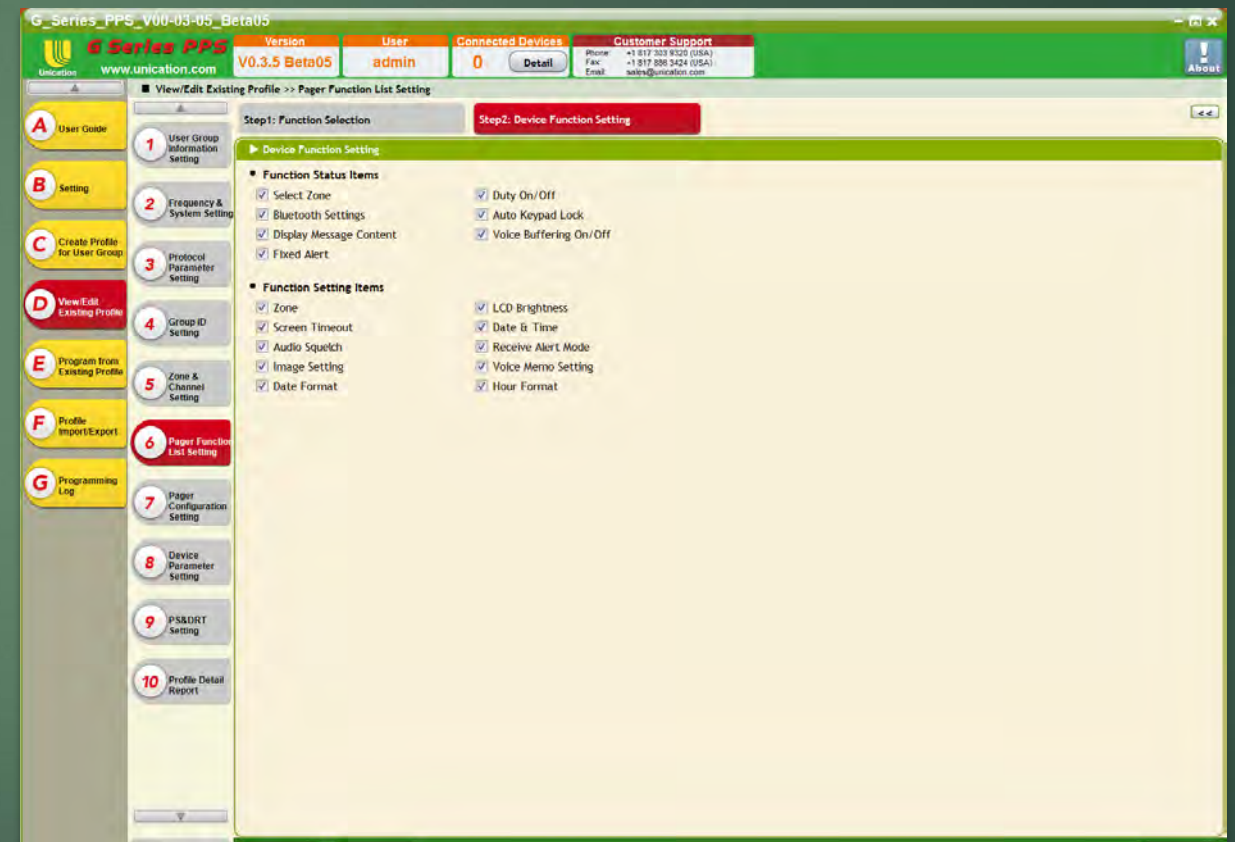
G_Series_PPS_V00-03-05_Beta05

Unication G Series PPS www.unication.com

| Version | User | Connected Devices | Customer Support |
|---|---|---|---|
| V0.3.5 Beta05 | admin | 0 Detail | Phone: +1 817 303 9320 (USA) Fax: +1 817 886 3424 (USA) Email: sales@unication.com |

About

A User Guide
B Setting
C Create Profile for User Group
D View/Edit Existing Profile
E Program from Existing Profile
F Profile Import/Export
G Programming Log

■ View/Edit Existing Profile >> Pager Function List Setting

1 User Group Information Setting
2 Frequency & System Setting
3 Protocol Parameter Setting
4 Group ID Setting
5 Zone & Channel Setting
6 Pager Function List Setting
7 Pager Configuration Setting
8 Device Parameter Setting
9 PS&DRT Setting
10 Profile Detail Report

Step1: Function Selection
Step2: Device Function Setting
<<

▶ Device Function Setting

▪ Function Status Items
☑ Select Zone
☑ Bluetooth Settings
☑ Display Message Content
☑ Fixed Alert
☑ Duty On/Off
☑ Auto Keypad Lock
☑ Voice Buffering On/Off

▪ Function Setting Items
☑ Zone
☑ Screen Timeout
☑ Audio Squelch
☑ Image Setting
☑ Date Format
☑ LCD Brightness
☑ Date & Time
☑ Receive Alert Mode
☑ Voice Memo Setting
☑ Hour Format